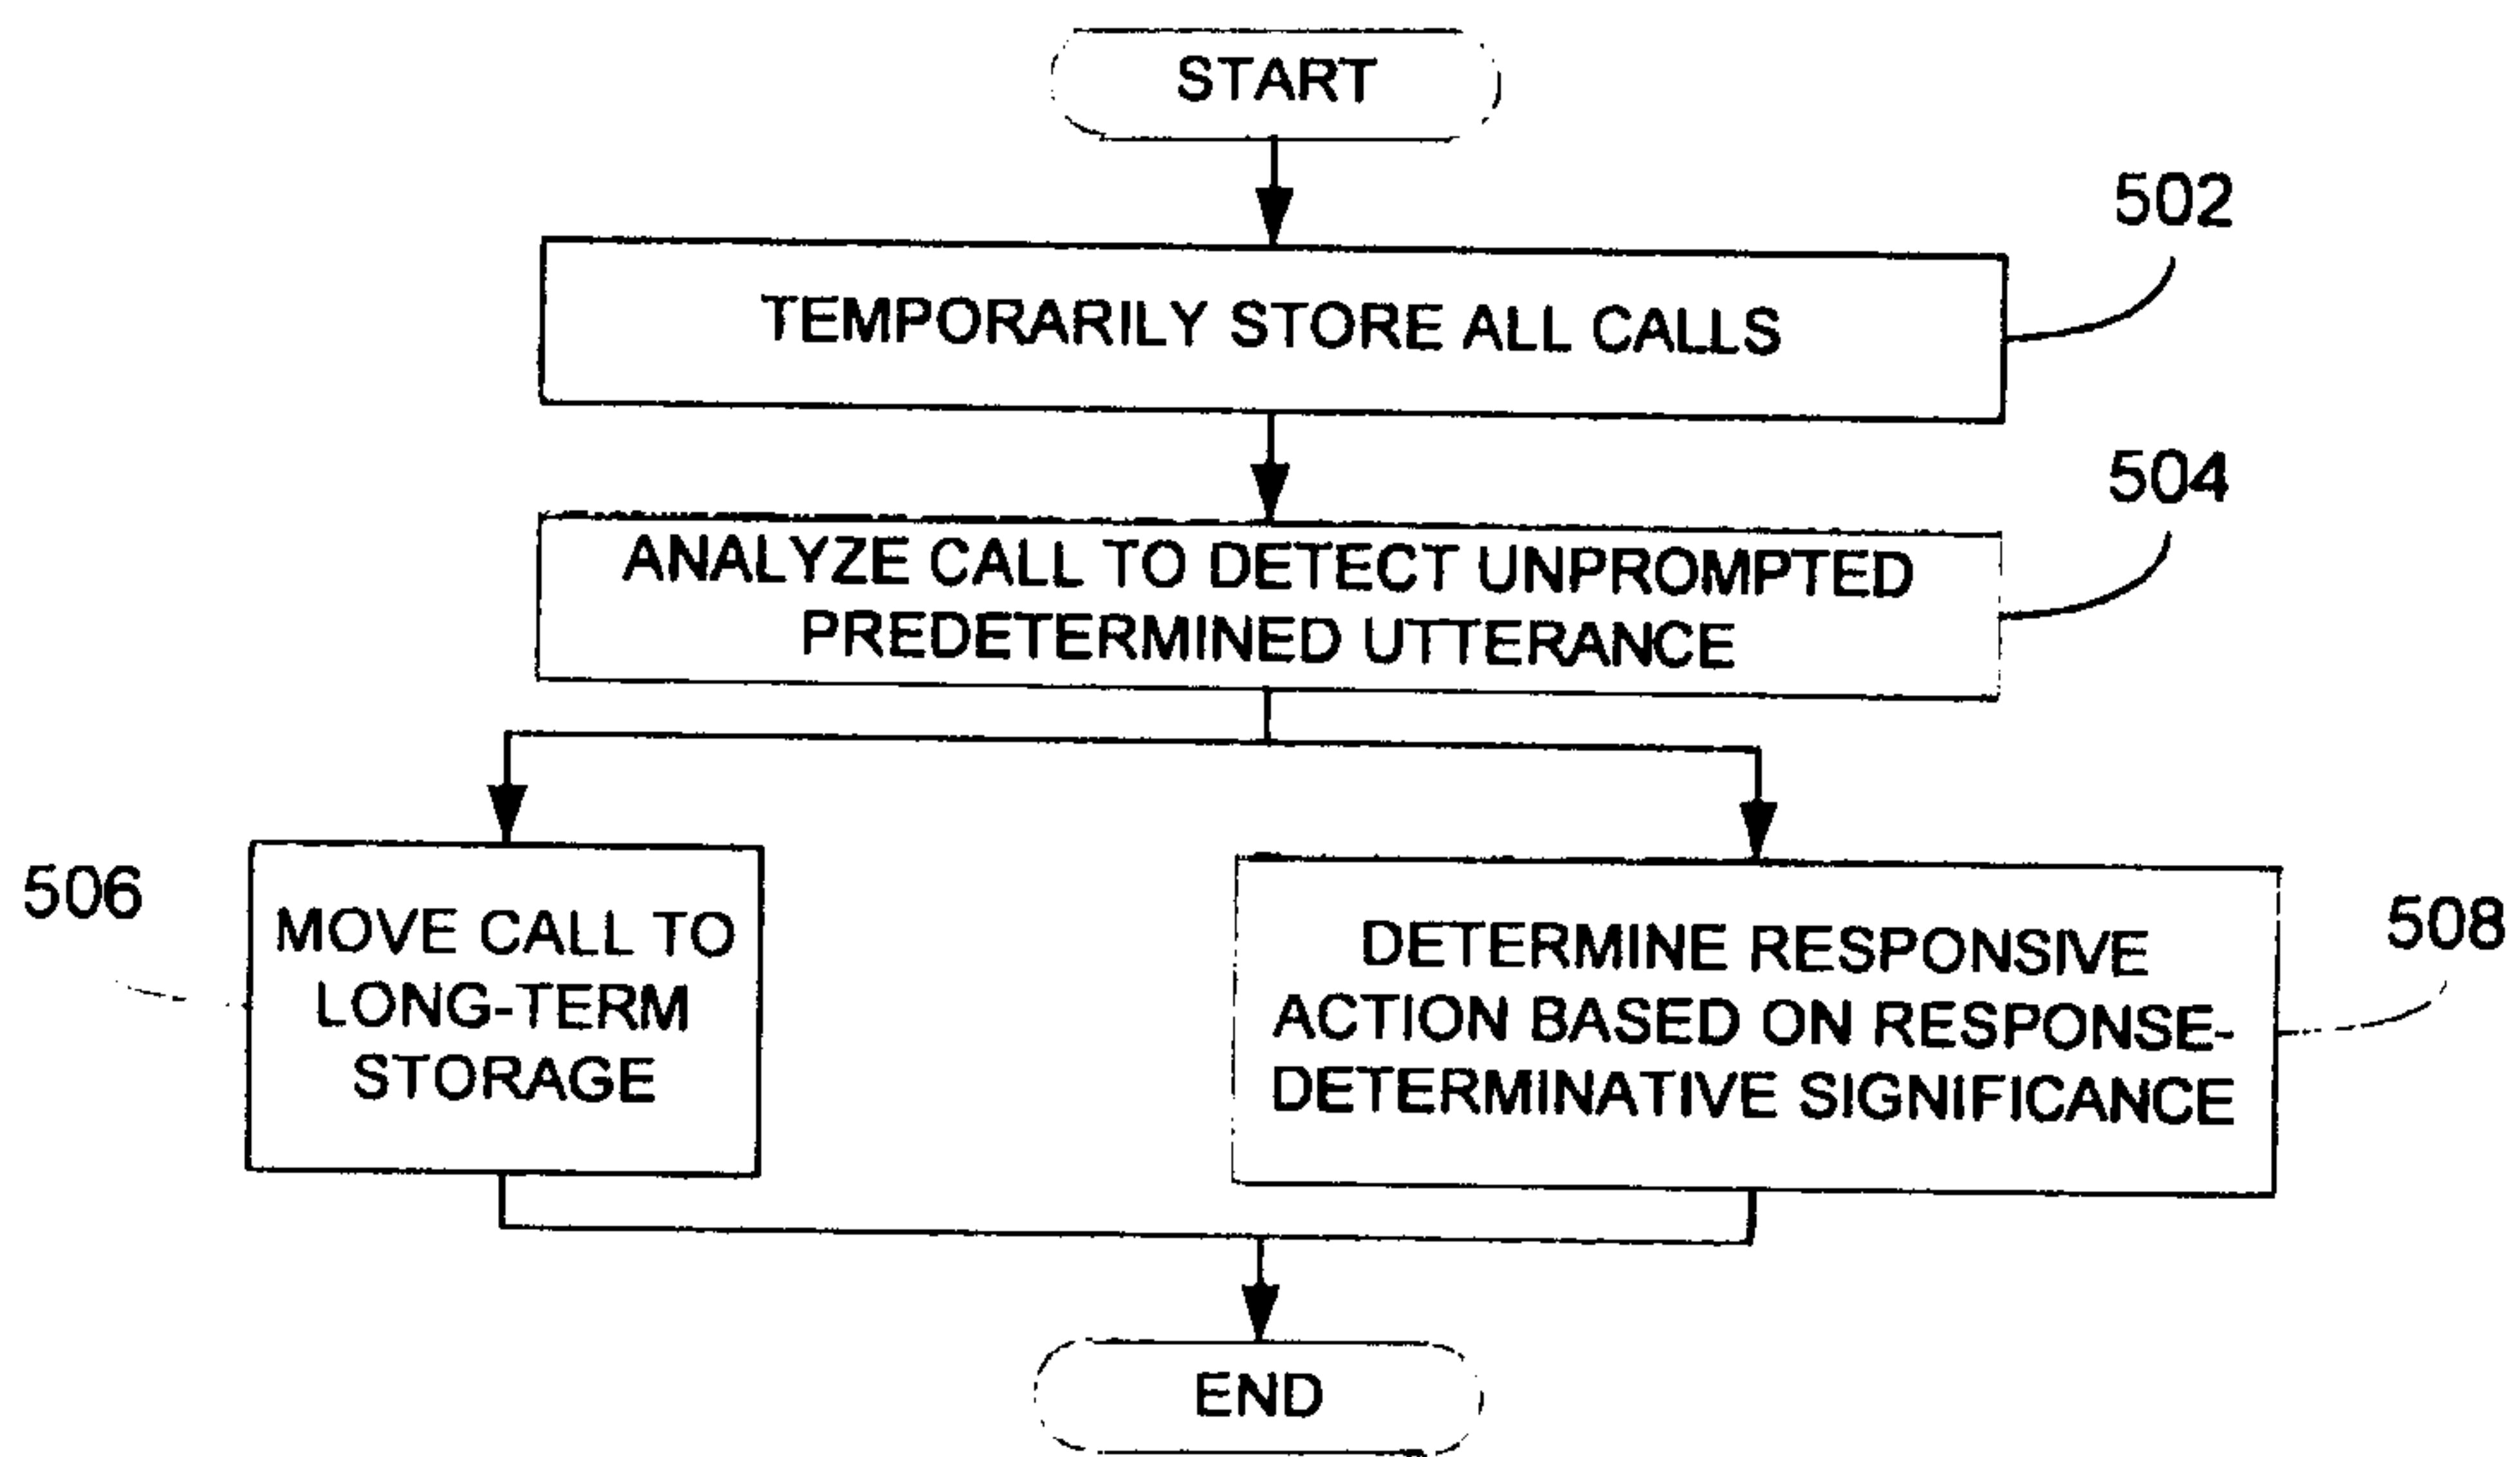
START

502

TEMPORARILY STORE ALL CALLS

504

ANALYZE CALL TO DETECT UNPROMPTED PREDETERMINED UTTERANCE

506

MOVE CALL TO LONG-TERM STORAGE

DETERMINE RESPONSIVE ACTION BASED ON RESPONSE-DETERMINATIVE SIGNIFICANCE

508

END